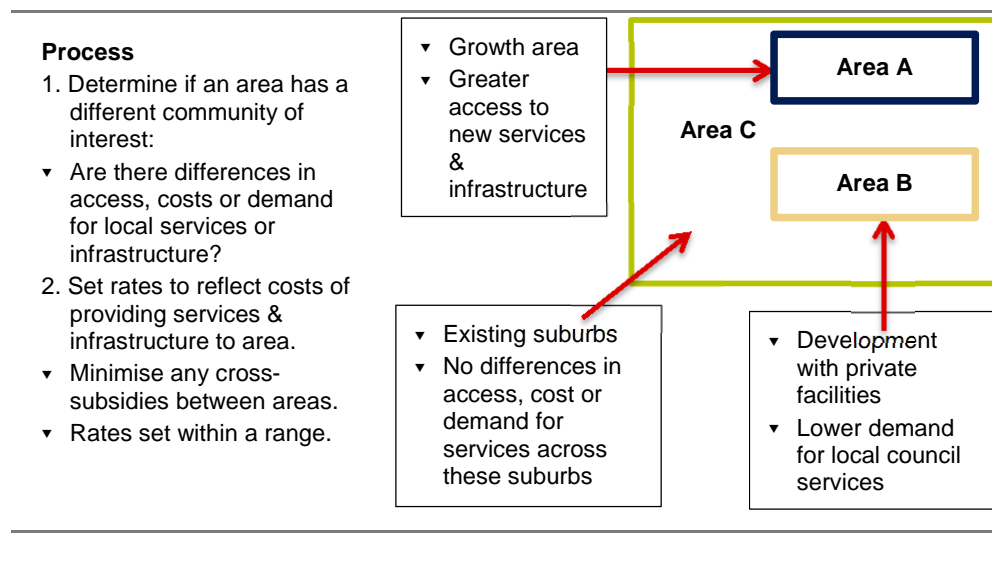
**Process**

1. Determine if an area has a different community of interest:
- Are there differences in access, costs or demand for local services or infrastructure?

2. Set rates to reflect costs of providing services & infrastructure to area.
- Minimise any cross-subsidies between areas.
- Rates set within a range.

- Growth area
- Greater access to new services & infrastructure

Area A

Area C

Area B

- Existing suburbs
- No differences in access, cost or demand for services across these suburbs

- Development with private facilities
- Lower demand for local council services